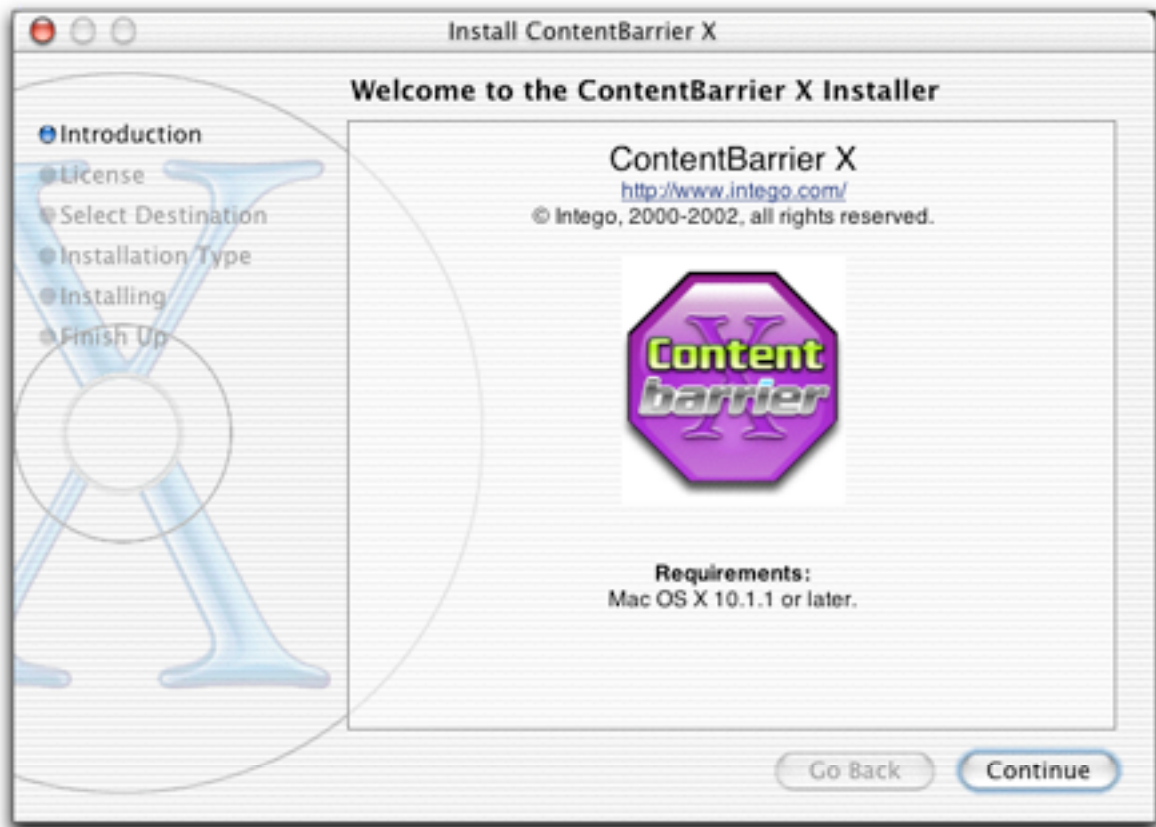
Install ContentBarrier X

Welcome to the ContentBarrier X Installer

Introduction
License
Select Destination
Installation Type
Installing
Finish Up

ContentBarrier X
http://www.intego.com/
© Intego, 2000-2002, all rights reserved.

Content barrier X

Requirements:
Mac OS X 10.1.1 or later.

Go Back
Continue